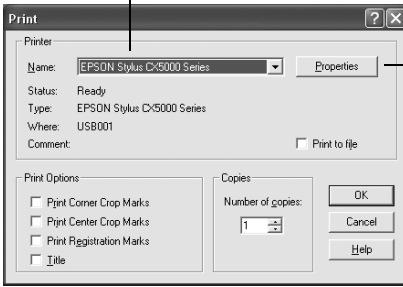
Print

Printer

Name: EPSON Stylus CX5000 Series

Properties

Status: Ready

Type: EPSON Stylus CX5000 Series

Where: USB001

Comment:

Print to file

Print Options

Print Corner Crop Marks

Print Center Crop Marks

Print Registration Marks

Title

Copies

Number of copies:

1

OK

Cancel

Help